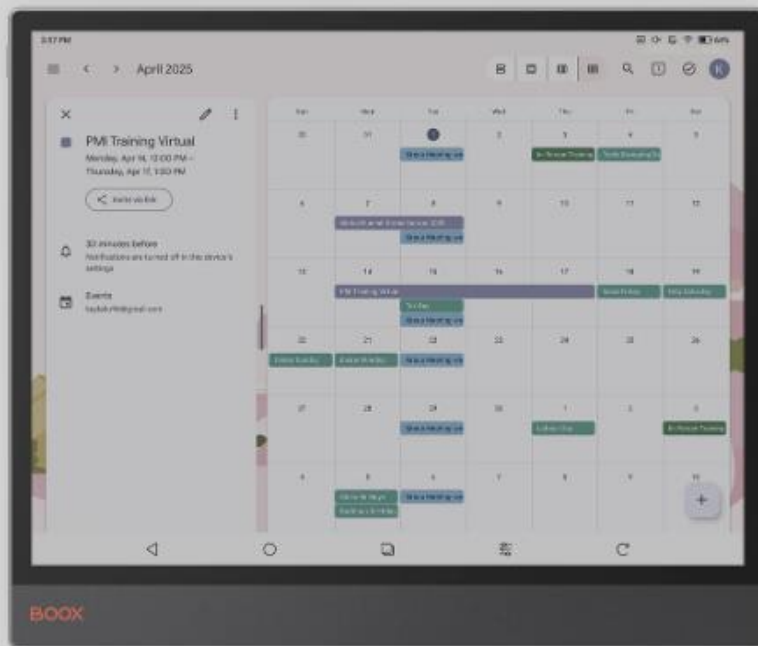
3:57 PM

April 2025

PMI Training Virtual

Monday, Apr 14, 12:00 PM – Thursday, Apr 17, 1:00 PM

Invite via link

30 minutes before

Notifications are turned off in the device's settings

Events

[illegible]@gmail.com

| Sun | Mon | Tue | Wed | Thu | Fri | Sat |
|---|---|---|---|---|---|---|
| 30 | 31 | 1 | 2 | 3 | 4 | 5 |
| 6 | 7 | 8 | 9 | 10 | 11 | 12 |
| 13 | 14 | 15 | 16 | 17 | 18 | 19 |
| 20 | 21 | 22 | 23 | 24 | 25 | 26 |
| 27 | 28 | 29 | 30 | 1 | 2 | 3 |
| 4 | 5 | 6 | 7 | 8 | 9 | 10 |

PMI Training Virtual

BOOX